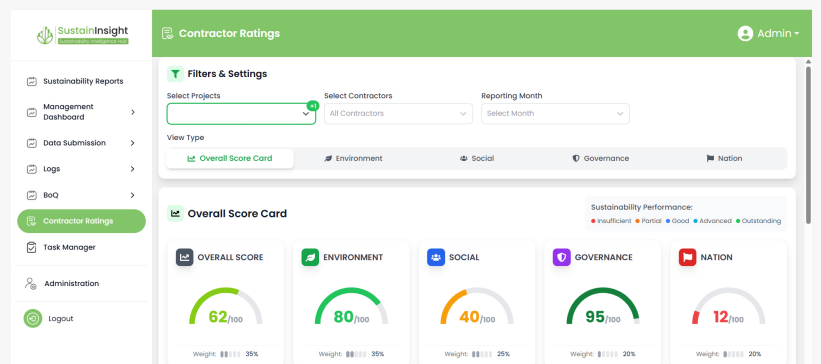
SustainInsight
Sustainability Intelligence Hub

Sustainability Reports
Management Dashboard
Data Submission
Logs
BoQ
Contractor Ratings
Task Manager
Administration
Logout

Contractor Ratings

Admin

Filters & Settings

Select Projects
+1

Select Contractors
All Contractors

Reporting Month
Select Month

View Type

Overall Score Card
Environment
Social
Governance
Nation

Overall Score Card

Sustainability Performance:
Insufficient Partial Good Advanced Outstanding

OVERALL SCORE
62/100
Weight: 35%

ENVIRONMENT
80/100
Weight: 35%

SOCIAL
40/100
Weight: 25%

GOVERNANCE
95/100
Weight: 20%

NATION
12/100
Weight: 20%